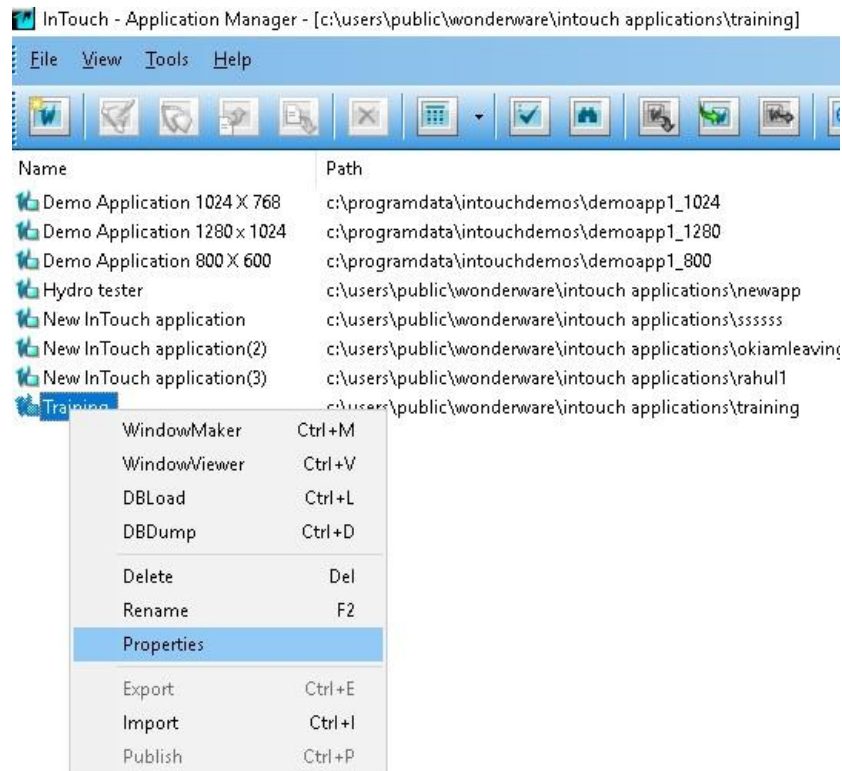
InTouch - Application Manager - [c:\users\public\wonderware\intouch applications\training]

File View Tools Help

| Name | Path |
|---|---|
| Demo Application 1024 X 768 | c:\programdata\intouchdemos\demoapp1_1024 |
| Demo Application 1280 x 1024 | c:\programdata\intouchdemos\demoapp1_1280 |
| Demo Application 800 X 600 | c:\programdata\intouchdemos\demoapp1_800 |
| Hydro tester | c:\users\public\wonderware\intouch applications\newapp |
| New InTouch application | c:\users\public\wonderware\intouch applications\ssssss |
| New InTouch application(2) | c:\users\public\wonderware\intouch applications\okiamleavin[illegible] |
| New InTouch application(3) | c:\users\public\wonderware\intouch applications\rahul1 |
| Training | c:\users\public\wonderware\intouch applications\training |

WindowMaker Ctrl+M
WindowViewer Ctrl+V
DBLoad Ctrl+L
DBDump Ctrl+D
Delete Del
Rename F2
Properties
Export Ctrl+E
Import Ctrl+I
Publish Ctrl+P